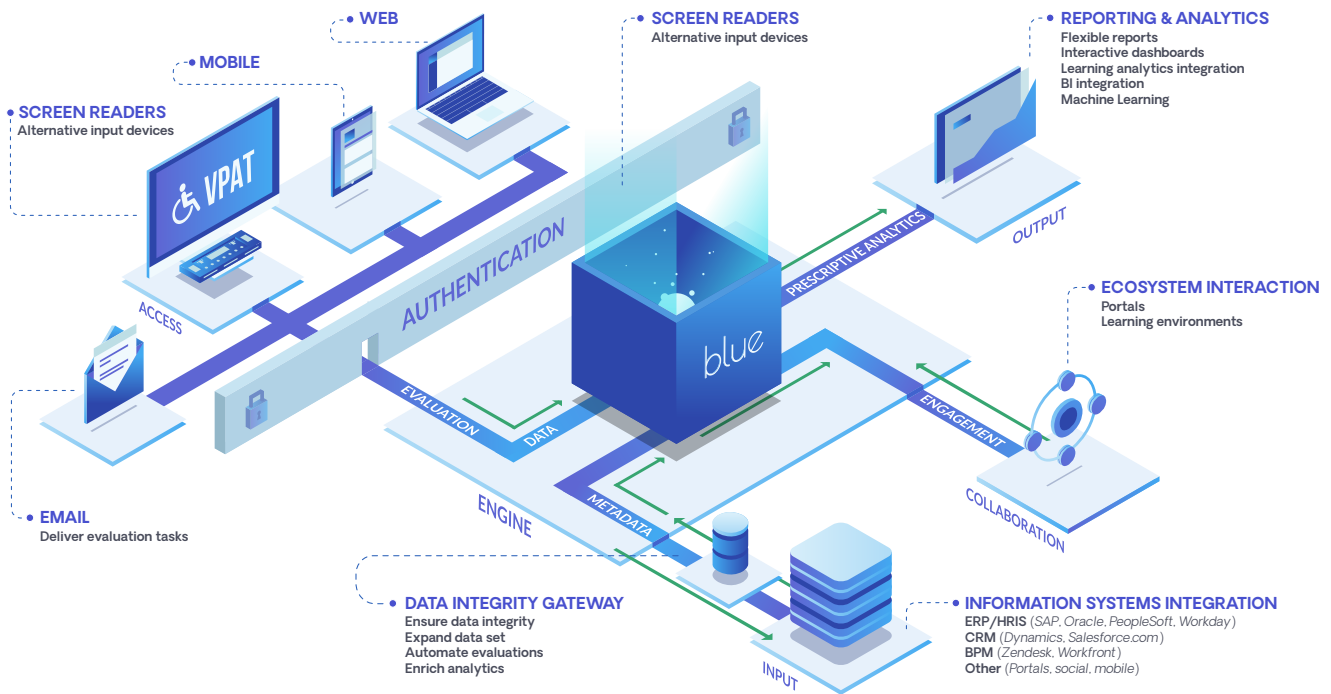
WEB

MOBILE

SCREEN READERS
Alternative input devices

SCREEN READERS
Alternative input devices

REPORTING & ANALYTICS
Flexible reports
Interactive dashboards
Learning analytics integration
BI integration
Machine Learning

VPAT

ACCESS

AUTHENTICATION

PRESCRIPTIVE ANALYTICS

OUTPUT

blue

ECOSYSTEM INTERACTION
Portals
Learning environments

EVALUATION

DATA

ENGAGEMENT

ENGINE

METADATA

COLLABORATION

EMAIL
Deliver evaluation tasks

DATA INTEGRITY GATEWAY
Ensure data integrity
Expand data set
Automate evaluations
Enrich analytics

INFORMATION SYSTEMS INTEGRATION
ERP/HRIS (SAP, Oracle, PeopleSoft, Workday)
CRM (Dynamics, Salesforce.com)
BPM (Zendesk, Workfront)
Other (Portals, social, mobile)

INPUT